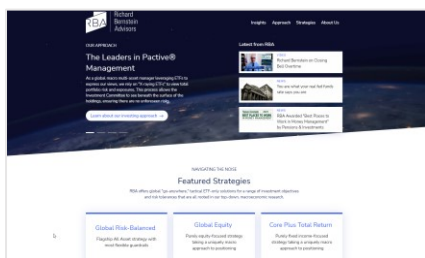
RBA Richard Bernstein Advisors

Insights Approach Strategies About Us

OUR APPROACH

The Leaders in Pactive® Management

As a global macro multi-asset manager leveraging ETFs to express our views, we rely on "X-raying ETFs" to view total portfolio risk and exposures. The process allows the Investment Committee to see beneath the surface of the holdings, ensuring there are no unforeseen risks.

Learn about our investing approach →

Latest from RBA

Richard Bernstein on Closing Bell Overtime

You are what your last bid lends who says you are

RBA Awarded "Best Places to Work in Money Management" by Pensions & Investments

NAVIGATING THE NOISE

Featured Strategies

RBA offers global "go-anywhere," tactical ETF-only solutions for a range of investment objectives and risk tolerances that are all rooted in our top-down, macroeconomic research.

Global Risk-Balanced
Flagship All-Asset strategy with asset flexible guardrails

Global Equity
Purely equity-focused strategy taking a uniquely macro approach to positioning

Core Plus Total Return
Purely fixed income-focused strategy taking a uniquely macro approach to positioning